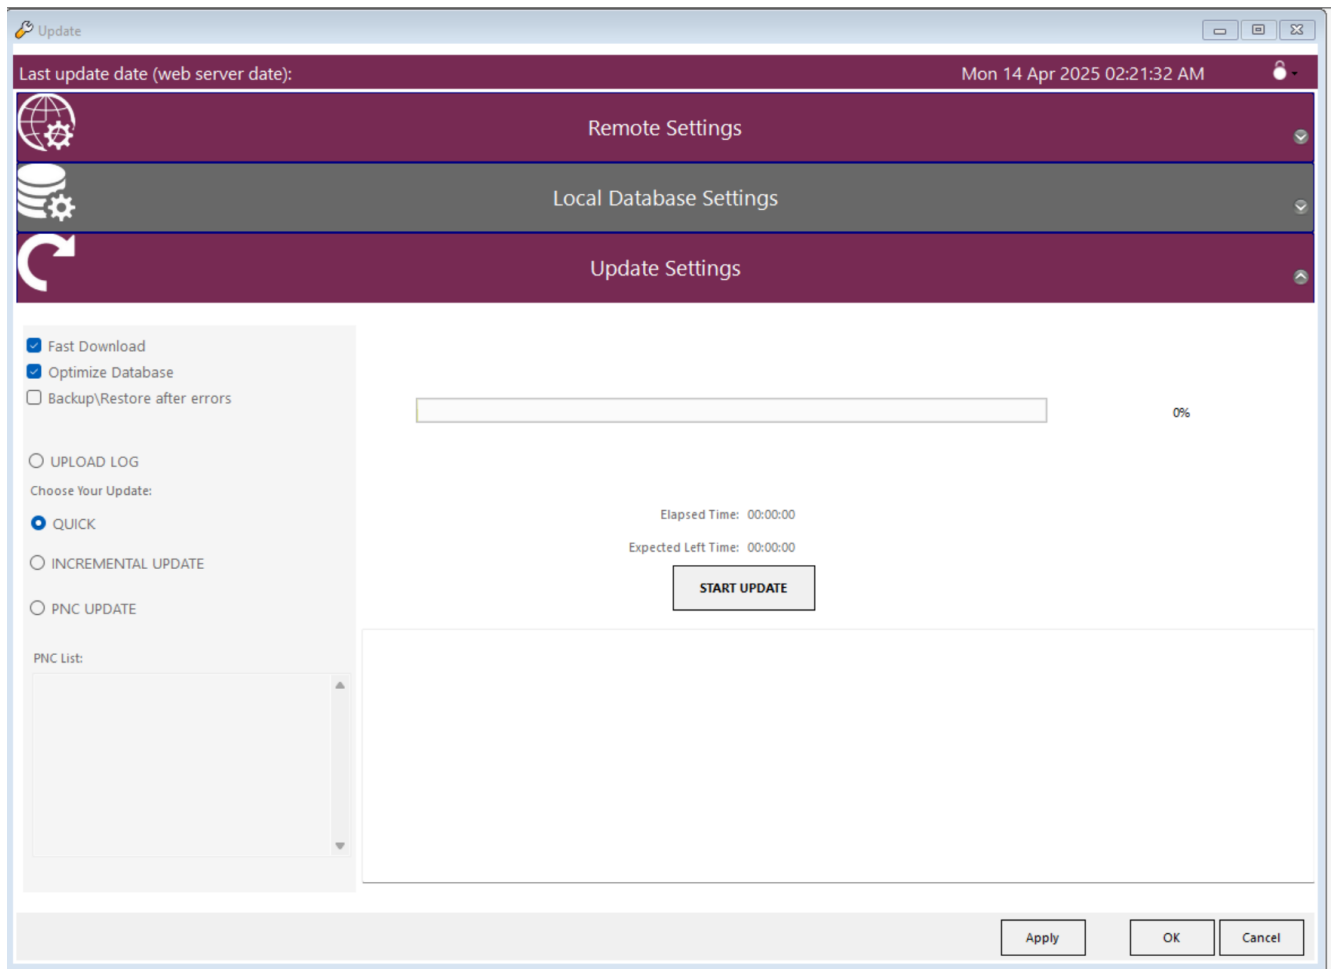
Update

Last update date (web server date): Mon 14 Apr 2025 02:21:32 AM

Remote Settings

Local Database Settings

Update Settings

Fast Download
Optimize Database
Backup\Restore after errors

UPLOAD LOG
Choose Your Update:
QUICK
INCREMENTAL UPDATE
PNC UPDATE

PNC List:

0%

Elapsed Time: 00:00:00
Expected Left Time: 00:00:00

START UPDATE

Apply OK Cancel